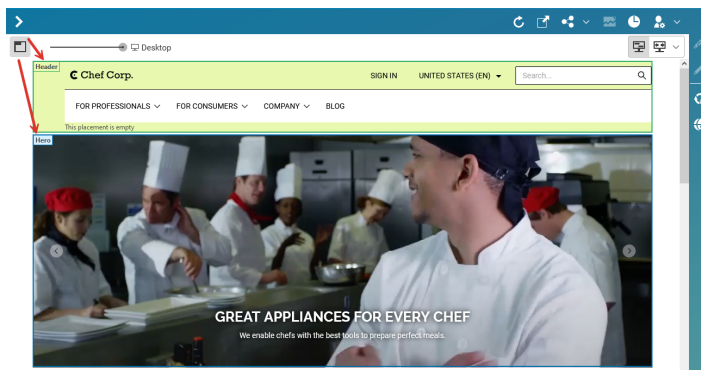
Desktop

Header

Chef Corp.

SIGN IN UNITED STATES (EN)

Search...

FOR PROFESSIONALS FOR CONSUMERS COMPANY BLOG

This placement is empty

Hero

GREAT APPLIANCES FOR EVERY CHEF

We enable chefs with the best tools to prepare perfect meals.